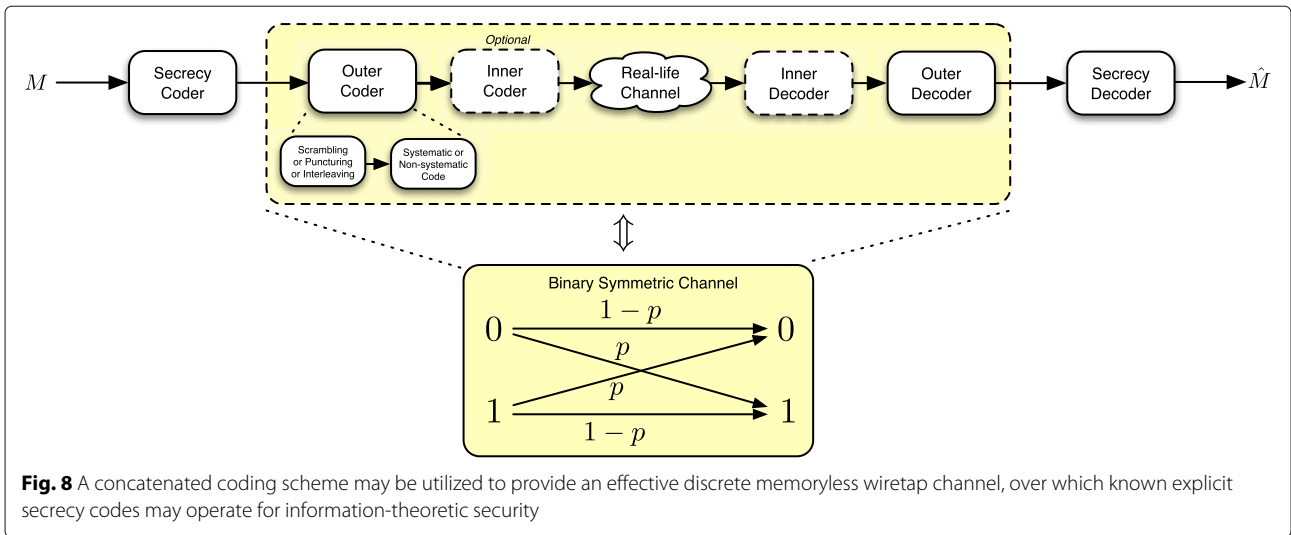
$M$

Secrecy Coder

Outer Coder

Optional

Inner Coder

Real-life Channel

Inner Decoder

Outer Decoder

Secrecy Decoder

$\hat{M}$

Scrambling or Puncturing or Interleaving

Systematic or Non-systematic Code

$\Updownarrow$

Binary Symmetric Channel

$0$ $1-p$ $0$

$p$

$p$

$1$ $1-p$ $1$

**Fig. 8** A concatenated coding scheme may be utilized to provide an effective discrete memoryless wiretap channel, over which known explicit secrecy codes may operate for information-theoretic security